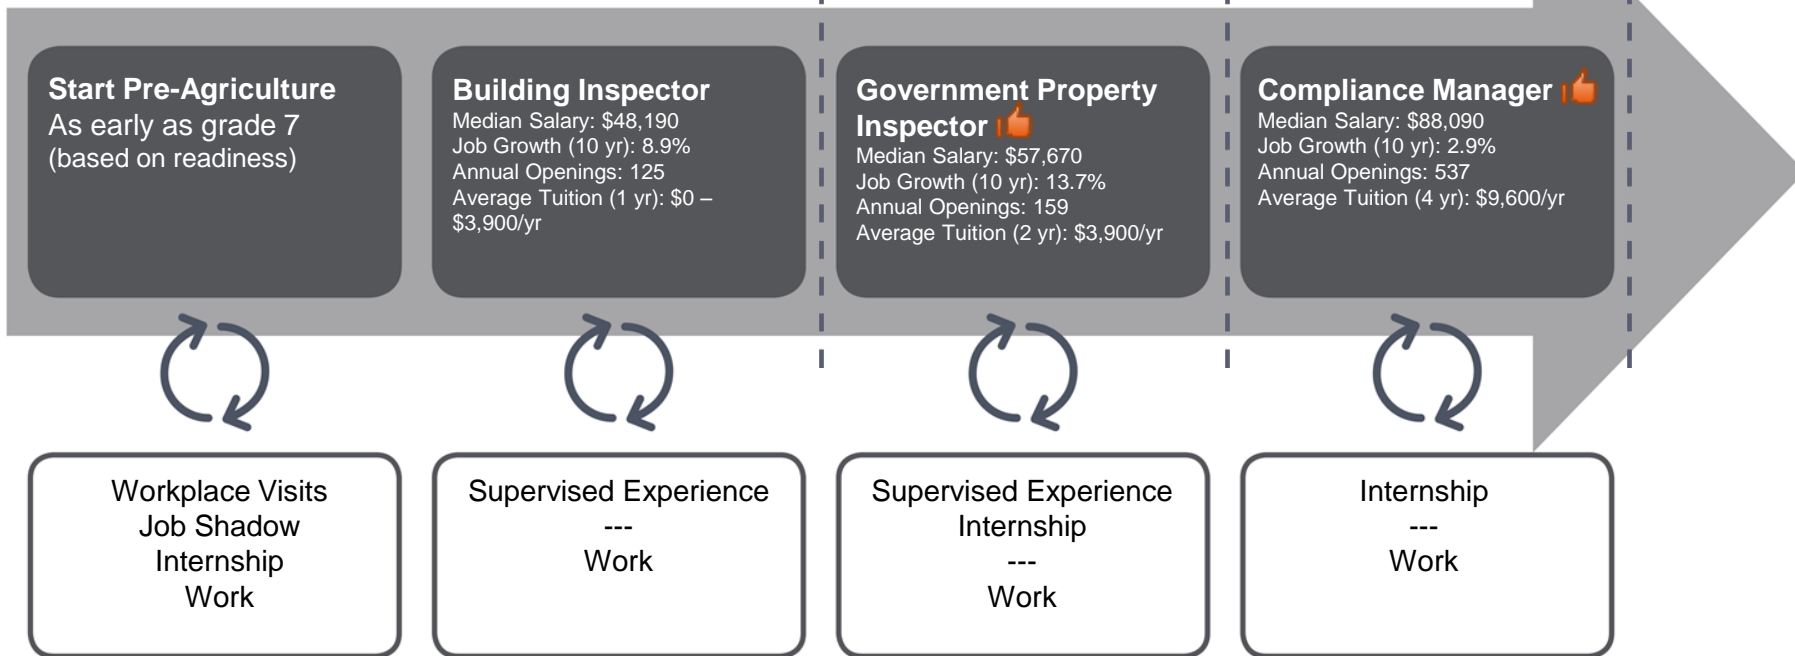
Start Pre-Agriculture
As early as grade 7
(based on readiness)

Building Inspector
Median Salary: $48,190
Job Growth (10 yr): 8.9%
Annual Openings: 125
Average Tuition (1 yr): $0 – $3,900/yr

Government Property Inspector
Median Salary: $57,670
Job Growth (10 yr): 13.7%
Annual Openings: 159
Average Tuition (2 yr): $3,900/yr

Compliance Manager
Median Salary: $88,090
Job Growth (10 yr): 2.9%
Annual Openings: 537
Average Tuition (4 yr): $9,600/yr

Workplace Visits
Job Shadow
Internship
Work

Supervised Experience
---
Work

Supervised Experience
Internship
---
Work

Internship
---
Work